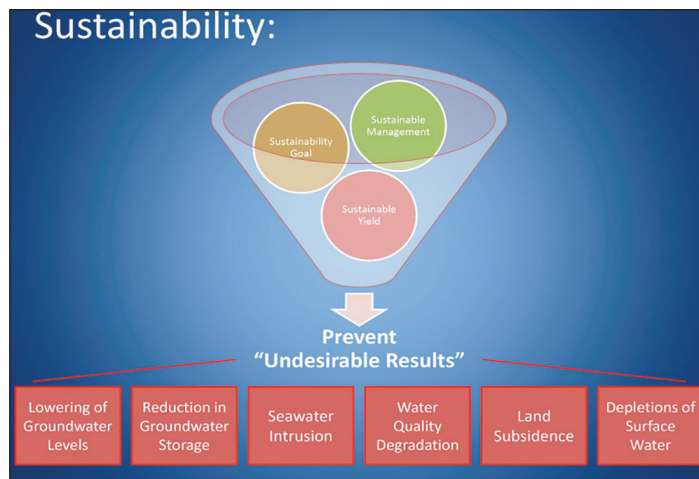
Sustainability:

Sustainability Goal

Sustainable Management

Sustainable Yield

Prevent
"Undesirable Results"

Lowering of Groundwater Levels

Reduction in Groundwater Storage

Seawater Intrusion

Water Quality Degradation

Land Subsidence

Depletions of Surface Water